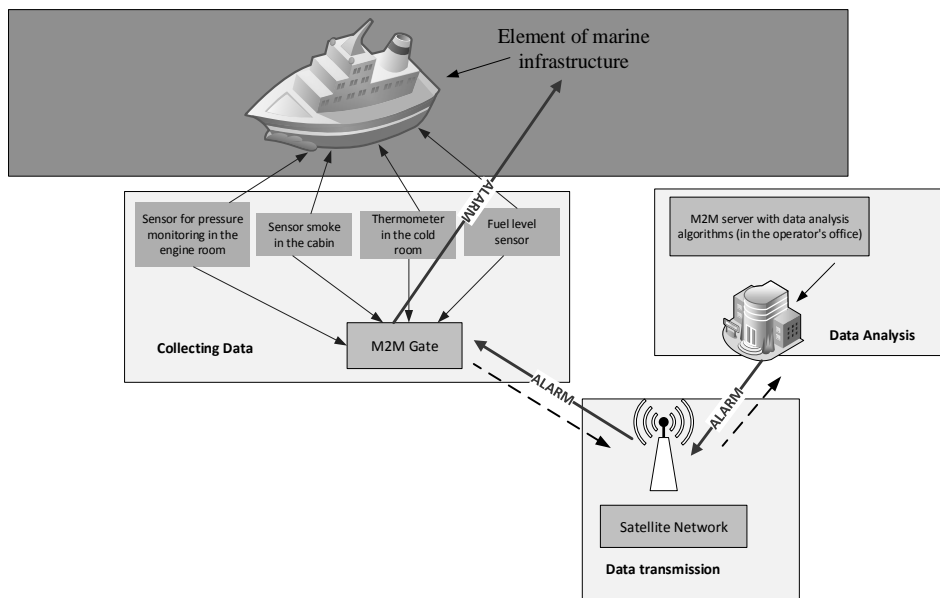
Element of marine infrastructure

ALARM

Sensor for pressure monitoring in the engine room

Sensor smoke in the cabin

Thermometer in the cold room

Fuel level sensor

M2M server with data analysis algorithms (in the operator's office)

M2M Gate

Collecting Data

Data Analysis

ALARM

ALARM

Satellite Network

Data transmission